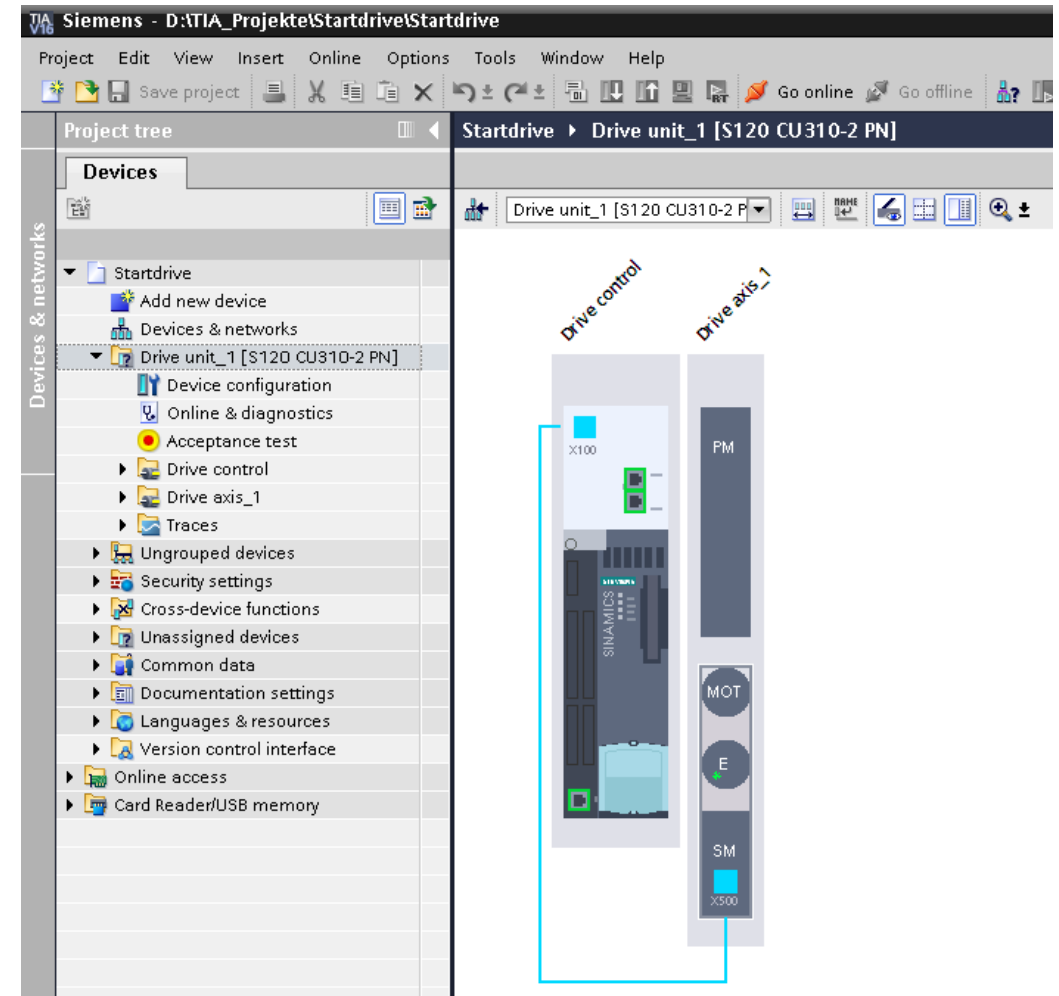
TIA V16 Siemens - D:\TIA_Projekte\Startdrive\Startdrive

Project Edit View Insert Online Options Tools Window Help

Save project Go online Go offline

Project tree

Devices & networks

Devices

Startdrive
Add new device
Devices & networks
Drive unit_1 [S120 CU310-2 PN]
Device configuration
Online & diagnostics
Acceptance test
Drive control
Drive axis_1
Traces
Ungrouped devices
Security settings
Cross-device functions
Unassigned devices
Common data
Documentation settings
Languages & resources
Version control interface
Online access
Card Reader/USB memory

Startdrive ▸ Drive unit_1 [S120 CU310-2 PN]

Drive unit_1 [S120 CU310-2 P

Drive control

Drive axis_1

X100

SIEMENS

SINAMICS

PM

MOT

E

SM

X500